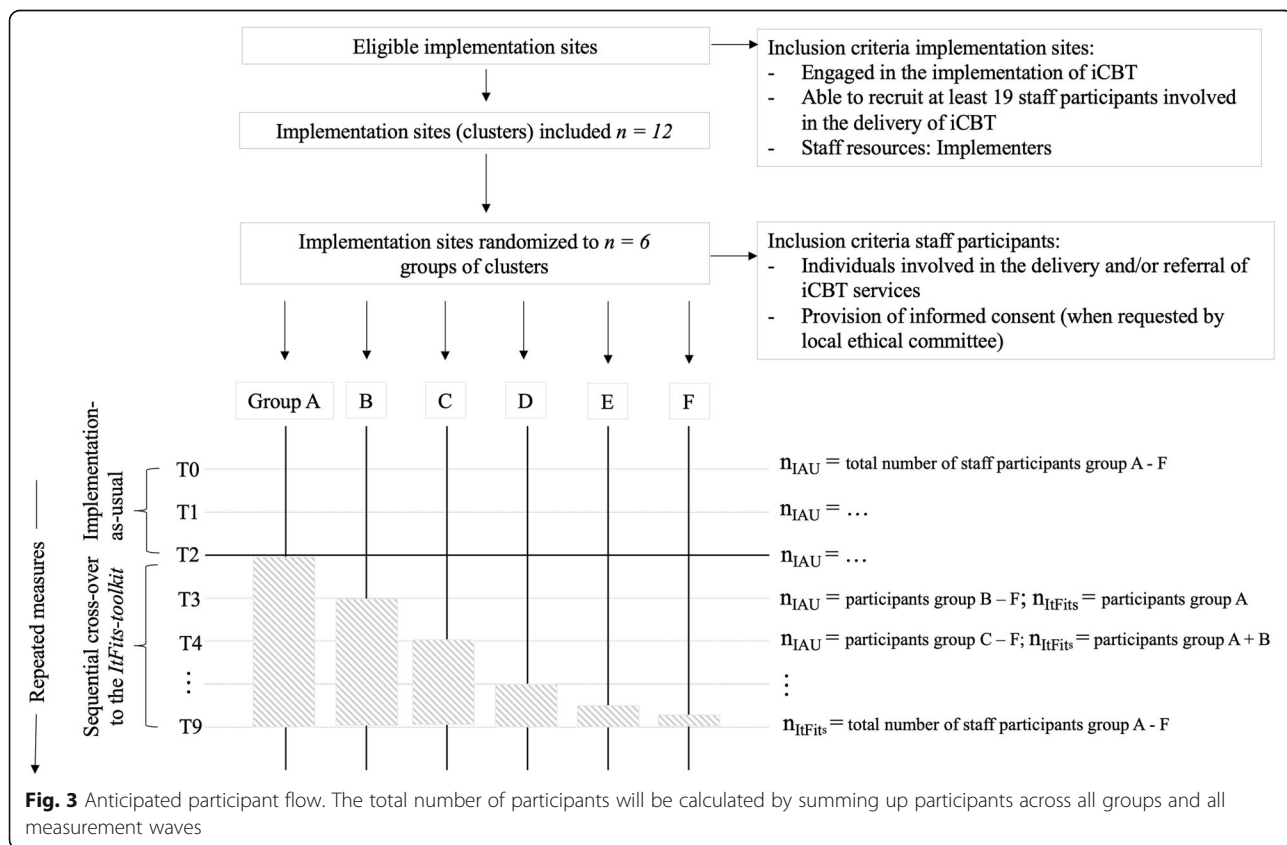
Eligible implementation sites

Inclusion criteria implementation sites:
- Engaged in the implementation of iCBT
- Able to recruit at least 19 staff participants involved in the delivery of iCBT
- Staff resources: Implementers

Implementation sites (clusters) included $n = 12$

Implementation sites randomized to $n = 6$ groups of clusters

Inclusion criteria staff participants:
- Individuals involved in the delivery and/or referral of iCBT services
- Provision of informed consent (when requested by local ethical committee)

Group A
B
C
D
E
F

Repeated measures

Implementation-as-usual

Sequential cross-over to the ItFits-toolkit

T0
T1
T2
T3
T4
⋮
T9

$n_{IAU}$ = total number of staff participants group A - F
$n_{IAU}$ = …
$n_{IAU}$ = …
$n_{IAU}$ = participants group B – F; $n_{ItFits}$ = participants group A
$n_{IAU}$ = participants group C – F; $n_{ItFits}$ = participants group A + B
⋮
$n_{ItFits}$ = total number of staff participants group A - F

Fig. 3 Anticipated participant flow. The total number of participants will be calculated by summing up participants across all groups and all measurement waves